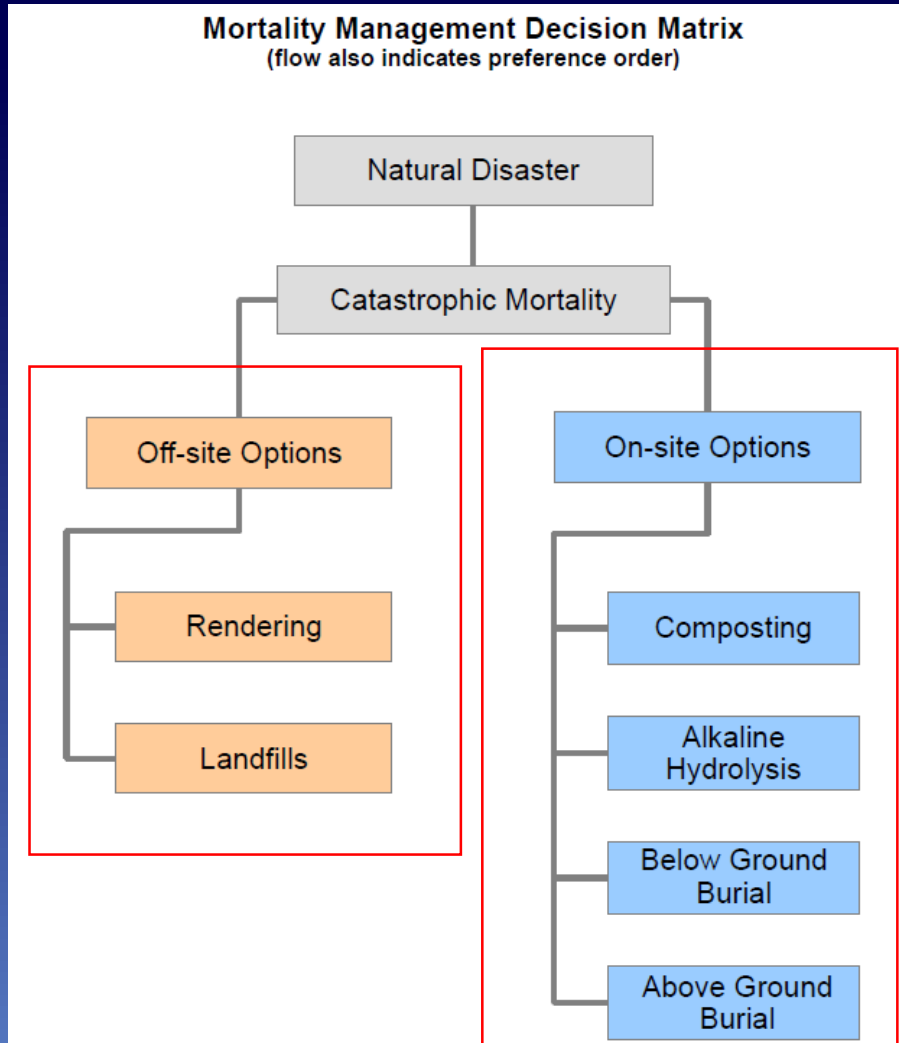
Mortality Management Decision Matrix
(flow also indicates preference order)

Natural Disaster

Catastrophic Mortality

Off-site Options

Rendering

Landfills

On-site Options

Composting

Alkaline Hydrolysis

Below Ground Burial

Above Ground Burial